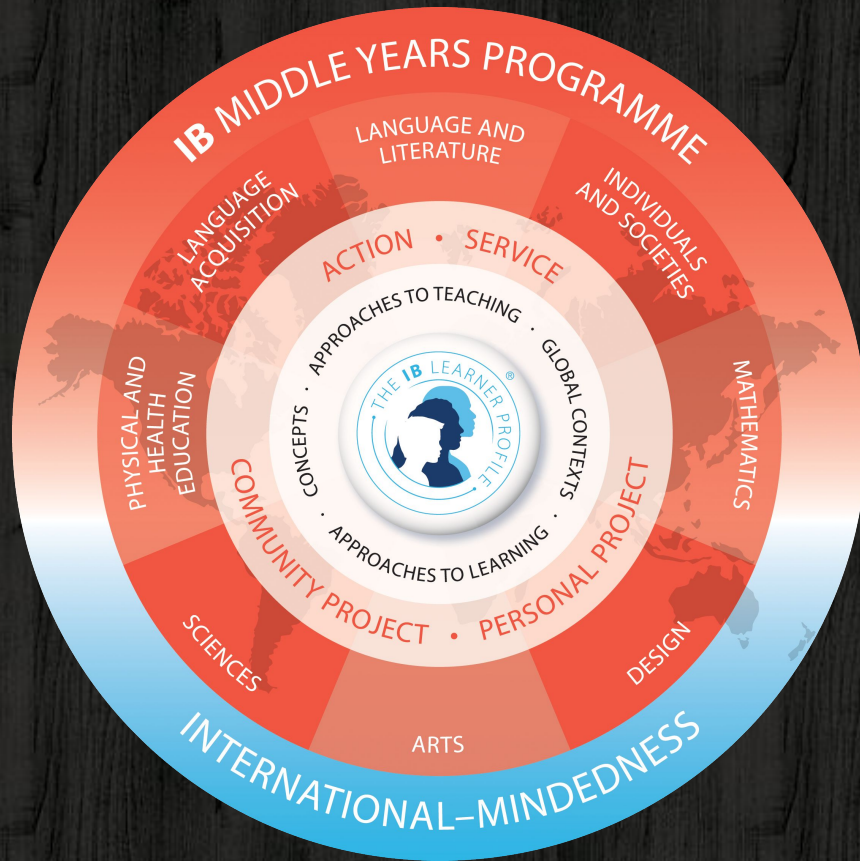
IB MIDDLE YEARS PROGRAMME

LANGUAGE AND LITERATURE

INDIVIDUALS AND SOCIETIES

MATHEMATICS

DESIGN

ARTS

SCIENCES

PHYSICAL AND HEALTH EDUCATION

LANGUAGE ACQUISITION

ACTION • SERVICE

COMMUNITY PROJECT • PERSONAL PROJECT

APPROACHES TO TEACHING • GLOBAL CONTEXTS • APPROACHES TO LEARNING • CONCEPTS •

THE IB LEARNER PROFILE®

INTERNATIONAL–MINDEDNESS